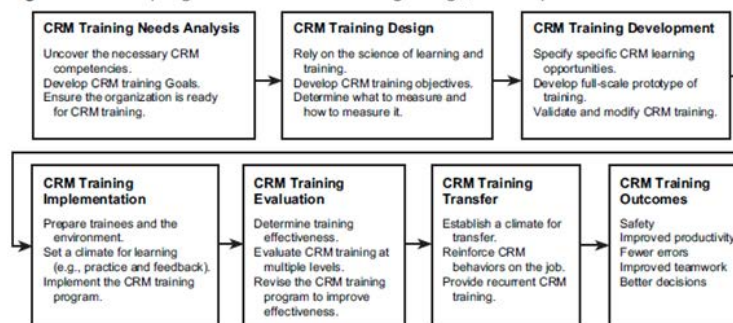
CRM Training Needs Analysis

Uncover the necessary CRM competencies.
Develop CRM training Goals.
Ensure the organization is ready for CRM training.

CRM Training Design

Rely on the science of learning and training.
Develop CRM training objectives.
Determine what to measure and how to measure it.

CRM Training Development

Specify specific CRM learning opportunities.
Develop full-scale prototype of training.
Validate and modify CRM training.

CRM Training Implementation

Prepare trainees and the environment.
Set a climate for learning (e.g., practice and feedback).
Implement the CRM training program.

CRM Training Evaluation

Determine training effectiveness.
Evaluate CRM training at multiple levels.
Revise the CRM training program to improve effectiveness.

CRM Training Transfer

Establish a climate for transfer.
Reinforce CRM behaviors on the job.
Provide recurrent CRM training.

CRM Training Outcomes

Safety
Improved productivity
Fewer errors
Improved teamwork
Better decisions